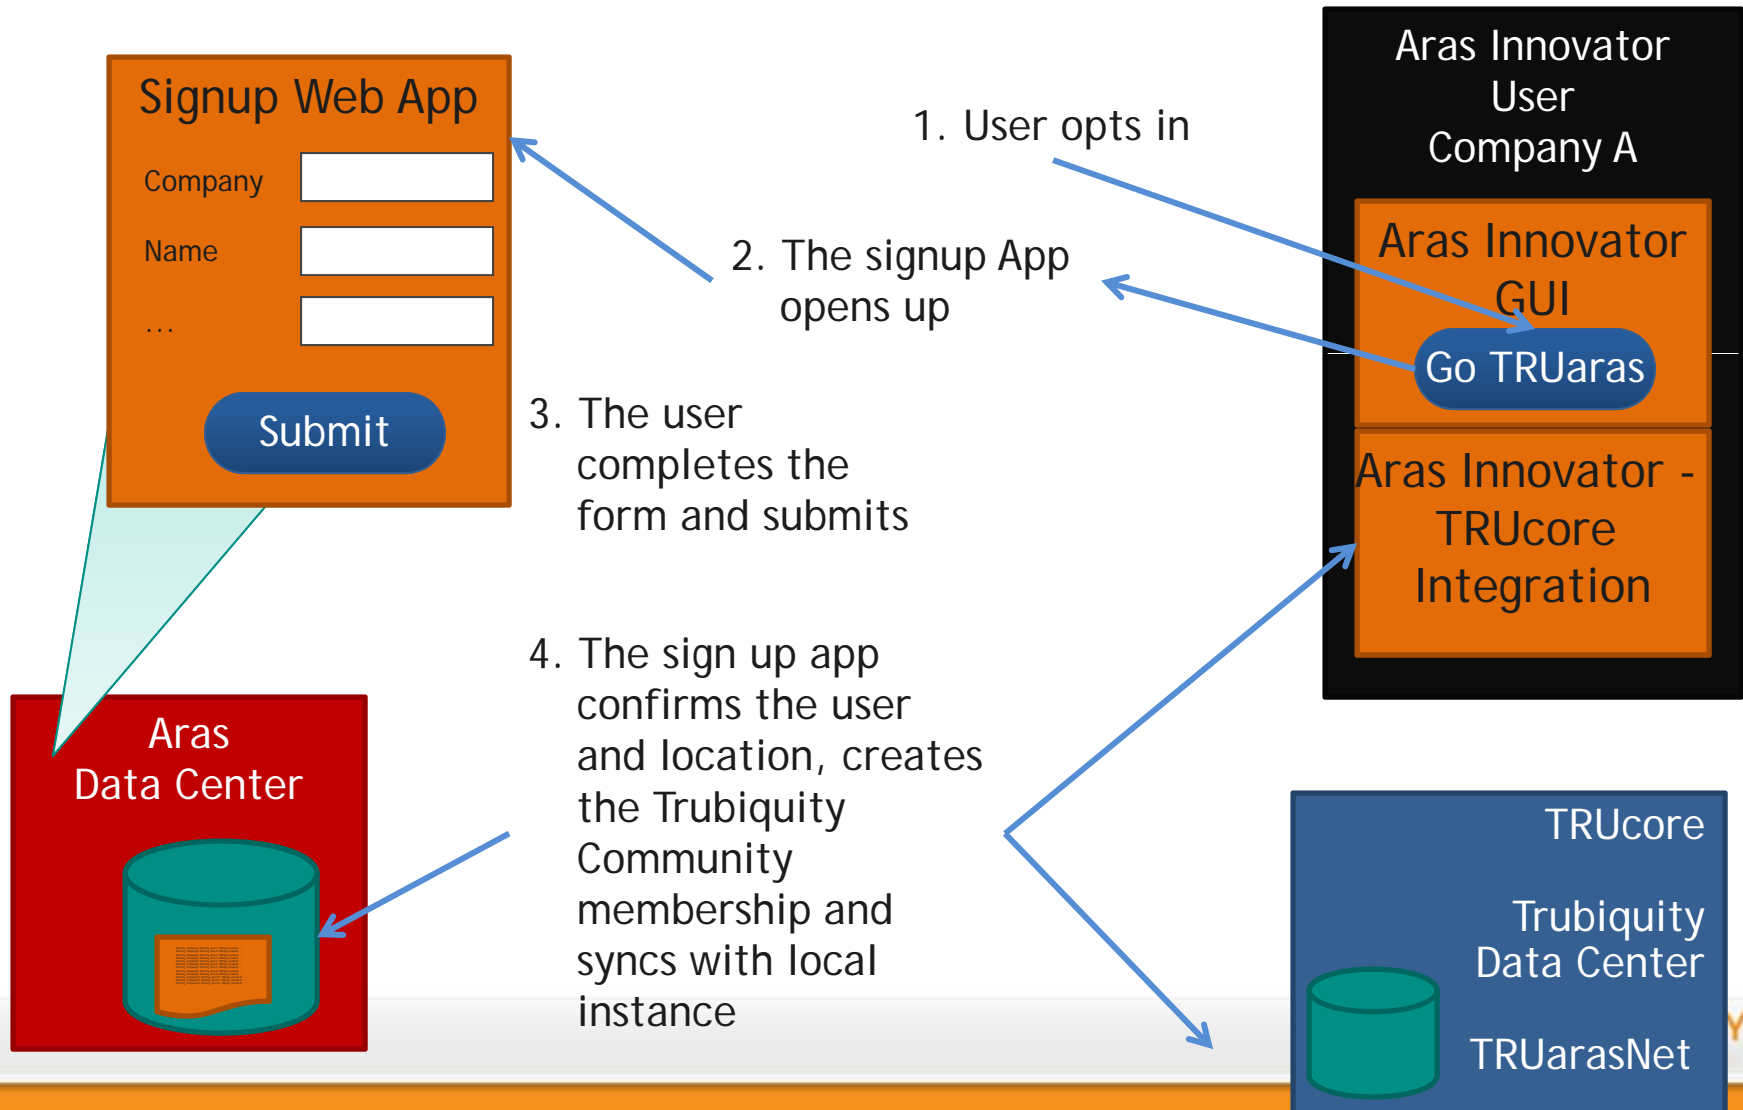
Signup Web App

Company

Name

...

Submit

Aras Data Center

1. User opts in

2. The signup App opens up

3. The user completes the form and submits

4. The sign up app confirms the user and location, creates the Trubiquity Community membership and syncs with local instance

Aras Innovator User Company A

Aras Innovator GUI

Go TRUaras

Aras Innovator - TRUcore Integration

TRUcore

Trubiquity Data Center

TRUarasNet